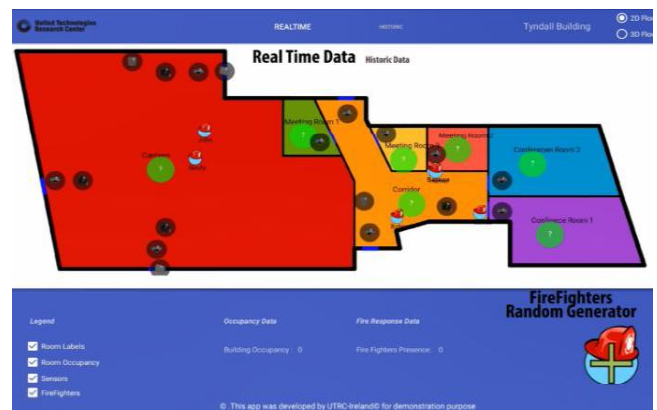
United Technologies Research Center

REALTIME

HISTORIC

Tyndall Building

2D Flo

3D Flo

Real Time Data

Historic Data

Meeting Room 1

Meeting Room

Meeting Room

Conference Room 2

Canteen

Corridor

Conference Room 1

?

?

?

?

?

?

?

FireFighters Random Generator

Legend

Room Labels

Room Occupancy

Sensors

FireFighters

Occupancy Data

Building Occupancy : 0

Fire Response Data

Fire Fighters Presence : 0

©. This app was developed by UTRC-Ireland© for demonstration purpose